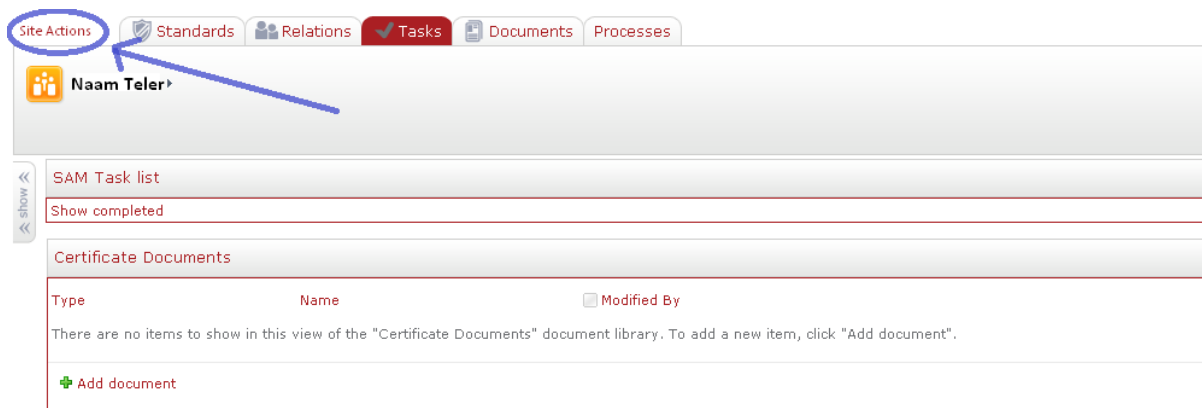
Site Actions
Standards
Relations
Tasks
Documents
Processes

Naam Teler

show

SAM Task list

Show completed

Certificate Documents

| Type | Name | Modified By |
|---|---|---|

There are no items to show in this view of the "Certificate Documents" document library. To add a new item, click "Add document".

Add document